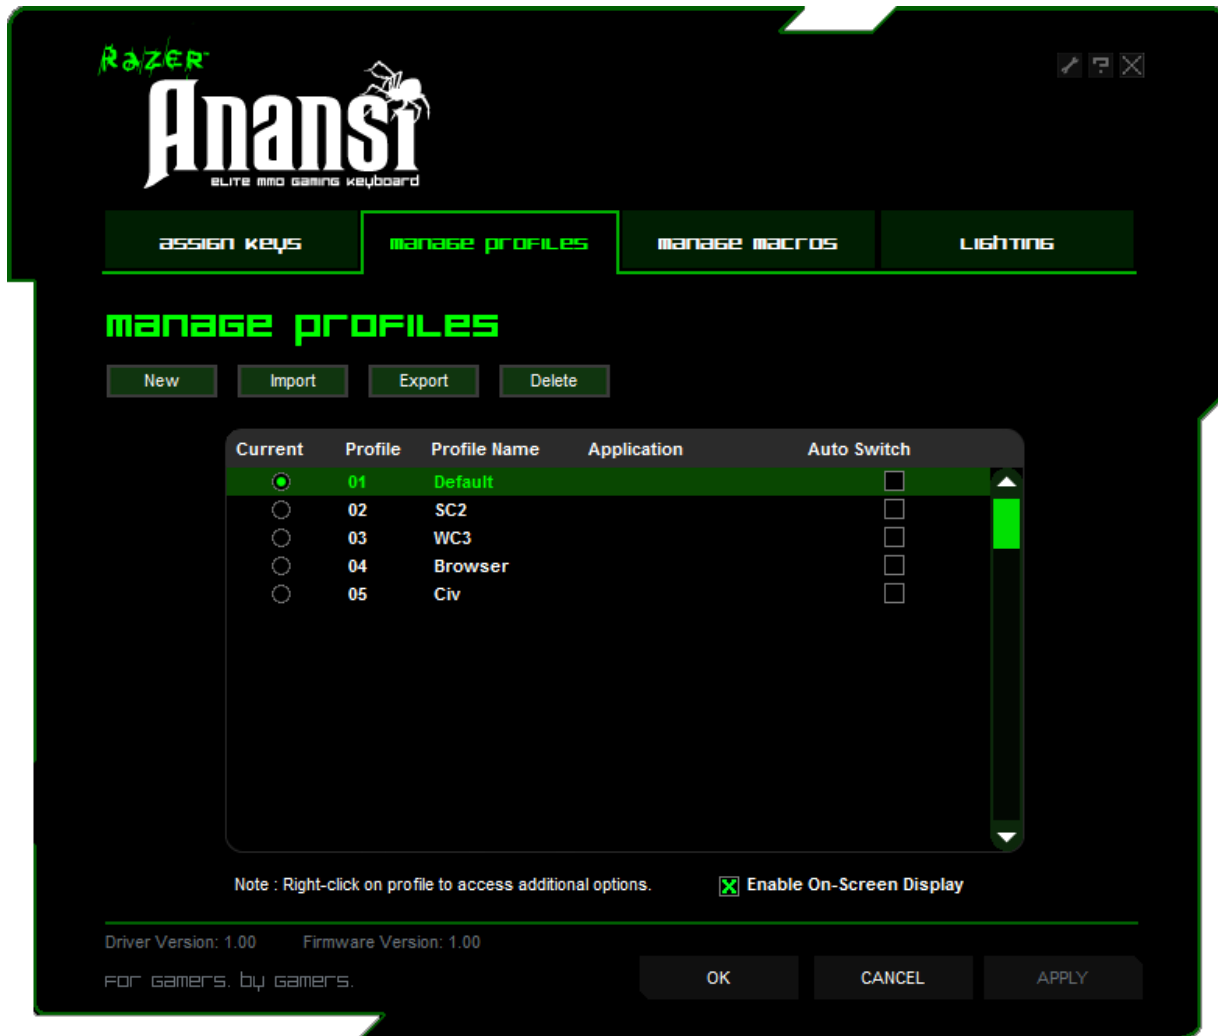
Razer
Anansi
elite mmo gaming keyboard

assign keys
manage profiles
manage macros
lighting

manage profiles

New
Import
Export
Delete

| Current | Profile | Profile Name | Application | Auto Switch |
|---|---|---|---|---|
| ◉ | 01 | Default | | ☐ |
| ○ | 02 | SC2 | | ☐ |
| ○ | 03 | WC3 | | ☐ |
| ○ | 04 | Browser | | ☐ |
| ○ | 05 | Civ | | ☐ |

Note : Right-click on profile to access additional options.
Enable On-Screen Display

Driver Version: 1.00
Firmware Version: 1.00
for gamers. by gamers.

OK
CANCEL
APPLY